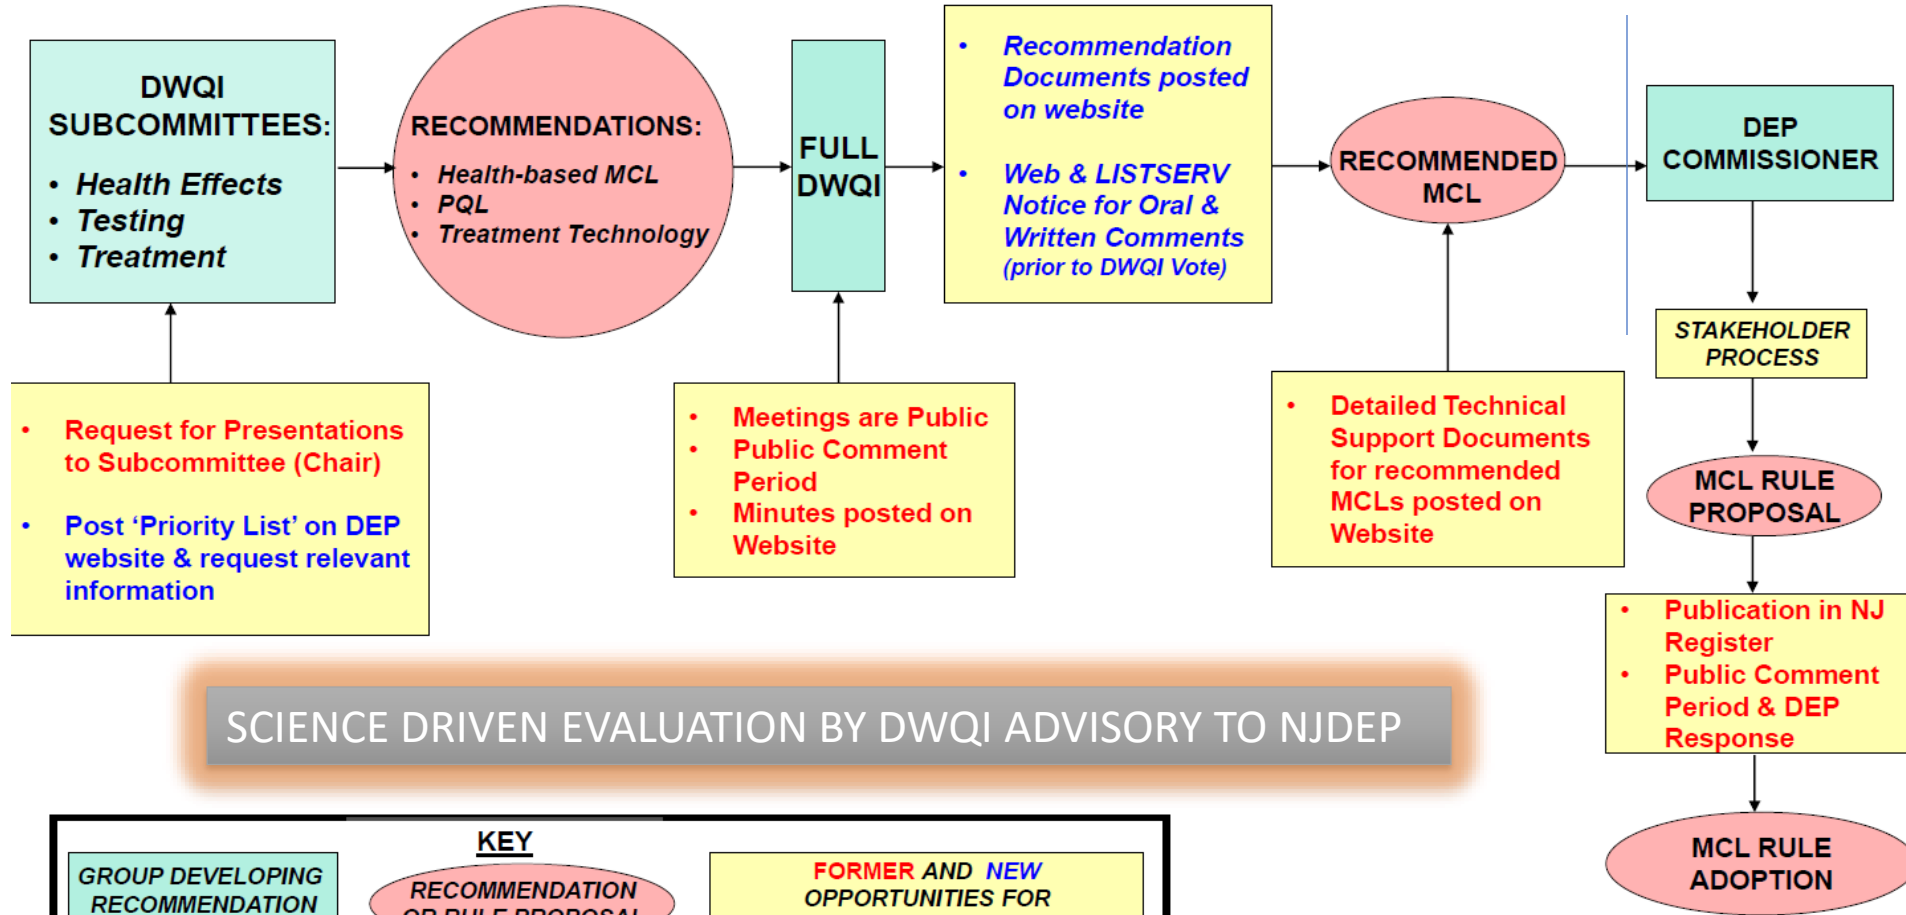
DWQI SUBCOMMITTEES:

- Health Effects
- Testing
- Treatment

RECOMMENDATIONS:

- Health-based MCL
- PQL
- Treatment Technology

FULL DWQI

- Recommendation Documents posted on website
- Web & LISTSERV Notice for Oral & Written Comments (prior to DWQI Vote)

RECOMMENDED MCL

DEP COMMISSIONER

STAKEHOLDER PROCESS

MCL RULE PROPOSAL

- Request for Presentations to Subcommittee (Chair)
- Post 'Priority List' on DEP website & request relevant information

- Meetings are Public
- Public Comment Period
- Minutes posted on Website

- Detailed Technical Support Documents for recommended MCLs posted on Website

- Publication in NJ Register
- Public Comment Period & DEP Response

SCIENCE DRIVEN EVALUATION BY DWQI ADVISORY TO NJDEP

MCL RULE ADOPTION

KEY

GROUP DEVELOPING RECOMMENDATION

RECOMMENDATION OR RULE PROPOSAL

FORMER AND NEW OPPORTUNITIES FOR